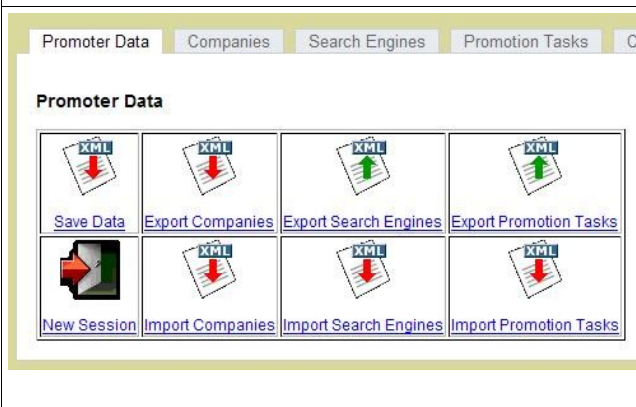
Promoter Data | Companies | Search Engines | Promotion Tasks | C

Promoter Data

| XML Save Data | XML Export Companies | XML Export Search Engines | XML Export Promotion Tasks |
|---|---|---|---|
| New Session | XML Import Companies | XML Import Search Engines | XML Import Promotion Tasks |